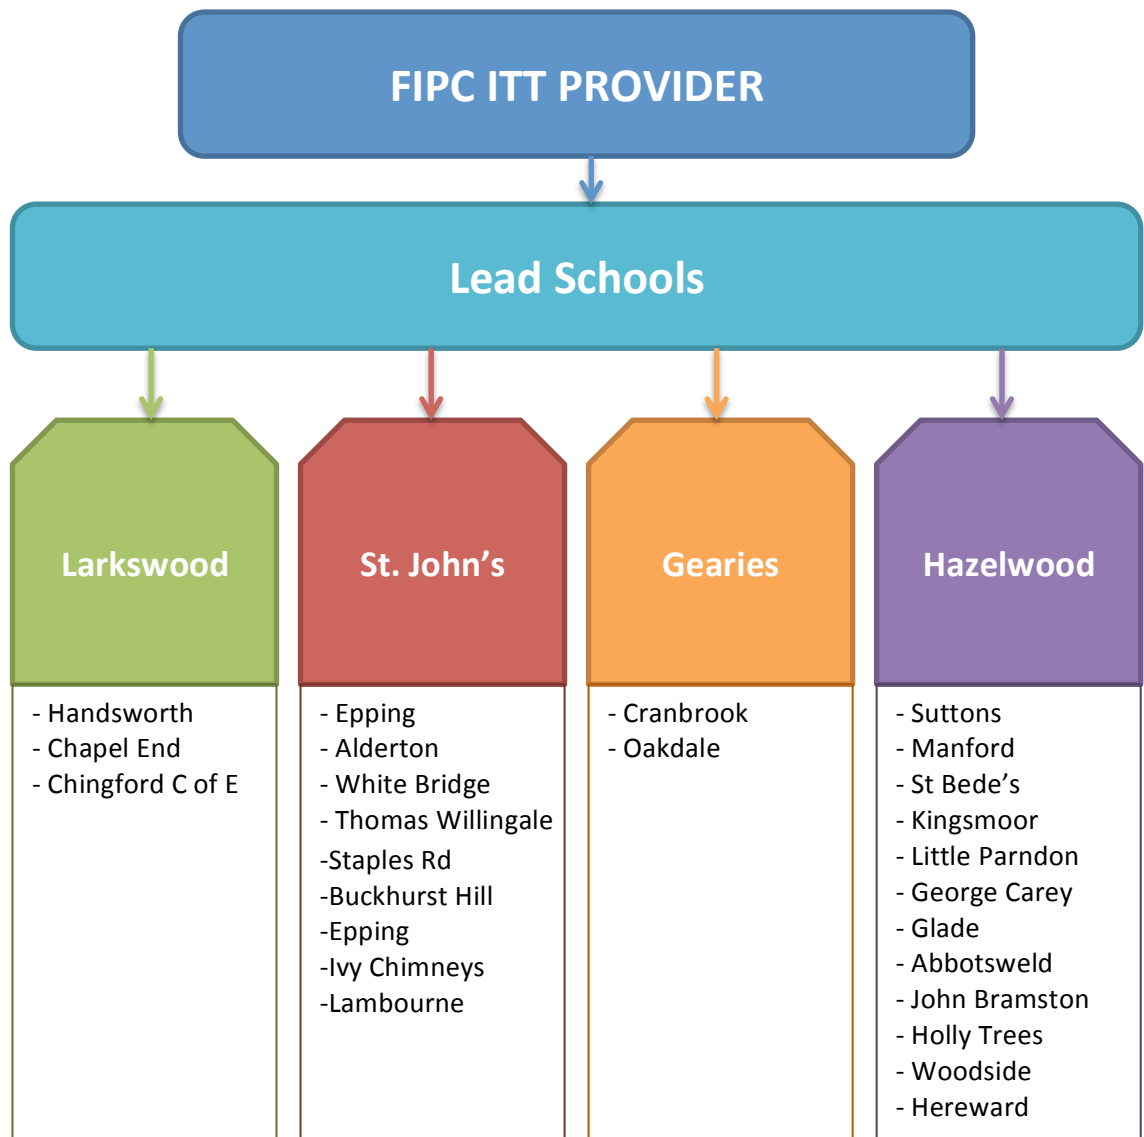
FIPC ITT PROVIDER

Lead Schools

Larkswood

- Handsworth
- Chapel End
- Chingford C of E

St. John's

- Epping
- Alderton
- White Bridge
- Thomas Willingale
-Staples Rd
-Buckhurst Hill
-Epping
-Ivy Chimneys
-Lambourne

Gearies

- Cranbrook
- Oakdale

Hazelwood

- Suttons
- Manford
- St Bede's
- Kingsmoor
- Little Parndon
- George Carey
- Glade
- Abbotsweld
- John Bramston
- Holly Trees
- Woodside
- Hereward